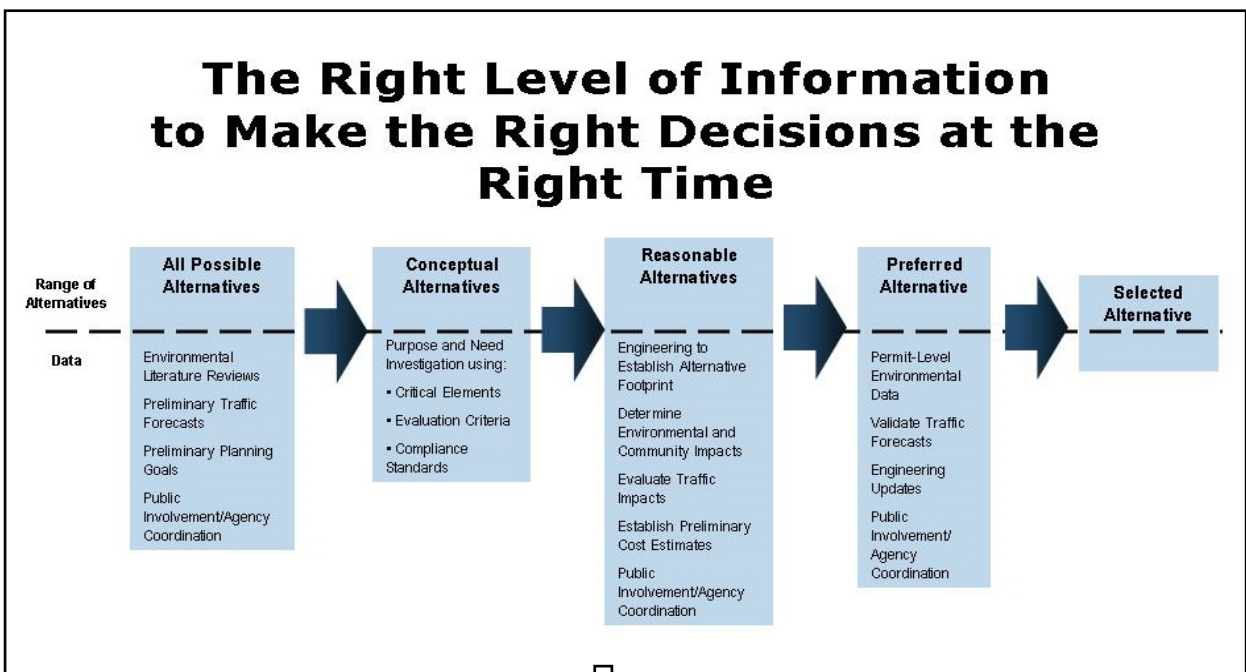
The Right Level of Information to Make the Right Decisions at the Right Time

Range of Alternatives

Data

All Possible Alternatives

Environmental Literature Reviews

Preliminary Traffic Forecasts

Preliminary Planning Goals

Public Involvement/Agency Coordination

Conceptual Alternatives

Purpose and Need Investigation using:

• Critical Elements

• Evaluation Criteria

• Compliance Standards

Reasonable Alternatives

Engineering to Establish Alternative Footprint

Determine Environmental and Community Impacts

Evaluate Traffic Impacts

Establish Preliminary Cost Estimates

Public Involvement/Agency Coordination

Preferred Alternative

Permit-Level Environmental Data

Validate Traffic Forecasts

Engineering Updates

Public Involvement/ Agency Coordination

Selected Alternative